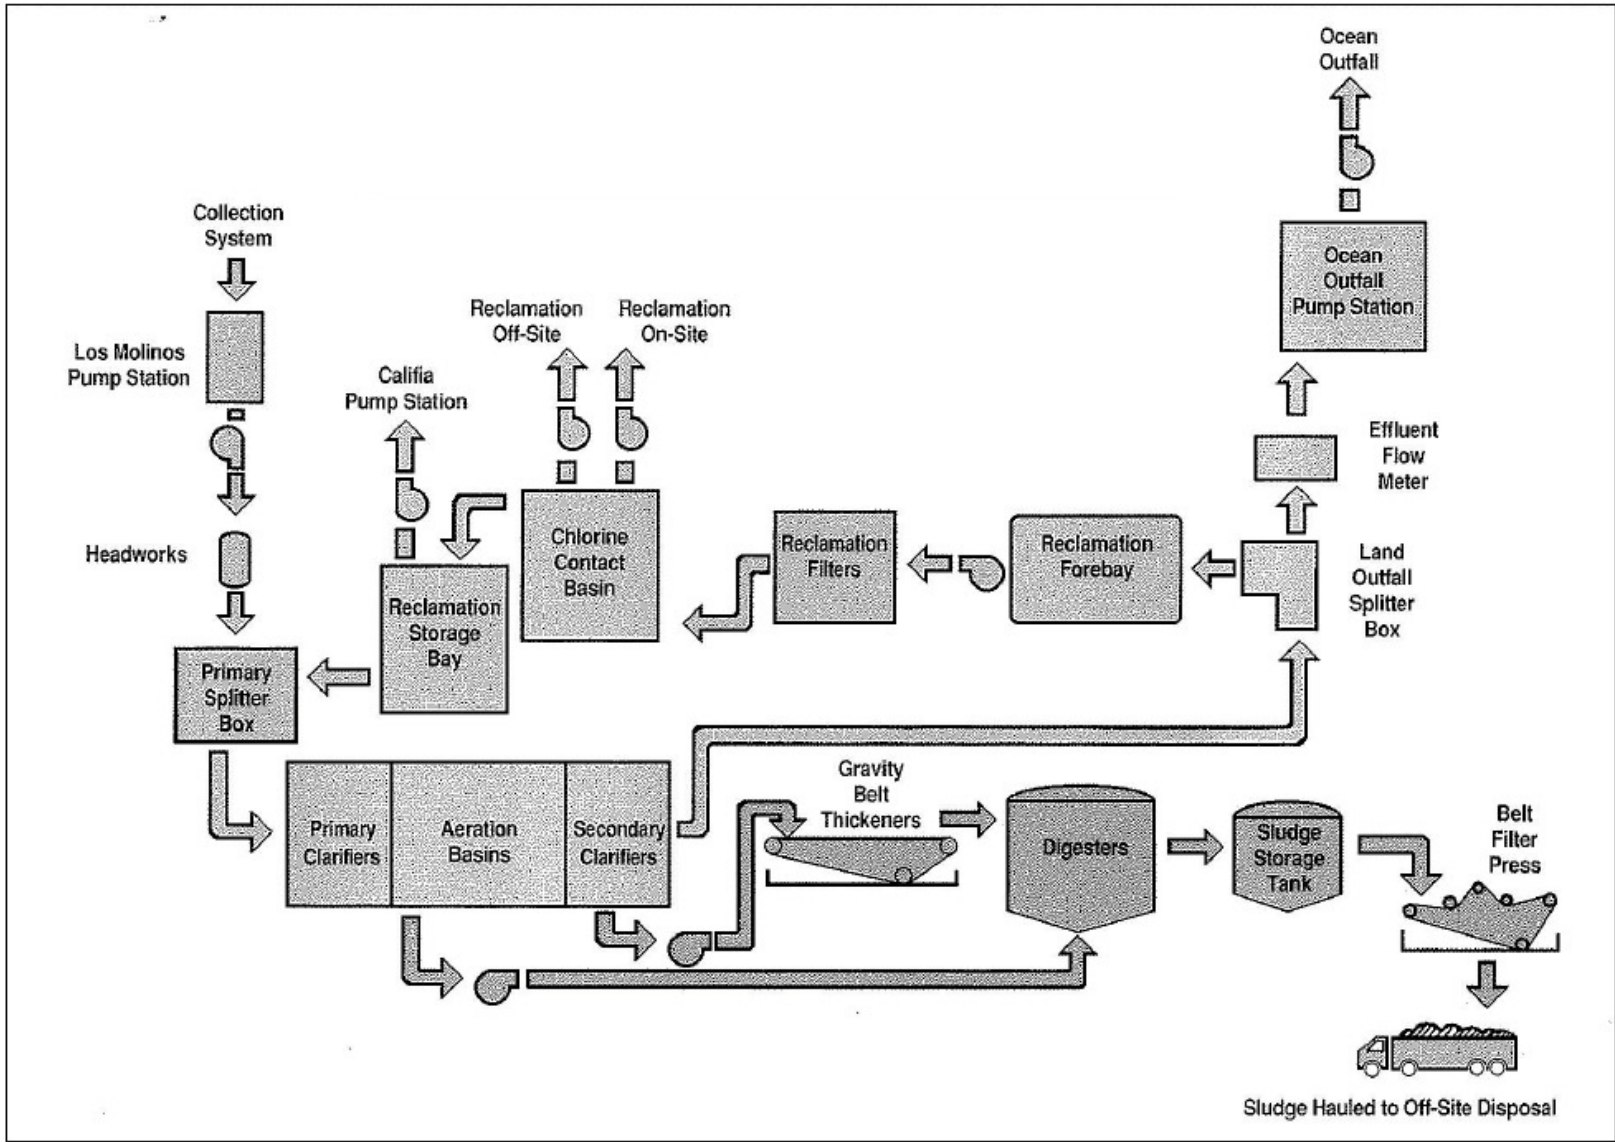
Ocean Outfall

Ocean Outfall Pump Station

Collection System

Los Molinos Pump Station

Reclamation Off-Site

Reclamation On-Site

Califia Pump Station

Effluent Flow Meter

Headworks

Chlorine Contact Basin

Reclamation Filters

Reclamation Forebay

Land Outfall Splitter Box

Reclamation Storage Bay

Primary Splitter Box

Gravity Belt Thickeners

Primary Clarifiers

Aeration Basins

Secondary Clarifiers

Digesters

Sludge Storage Tank

Belt Filter Press

Sludge Hauled to Off-Site Disposal